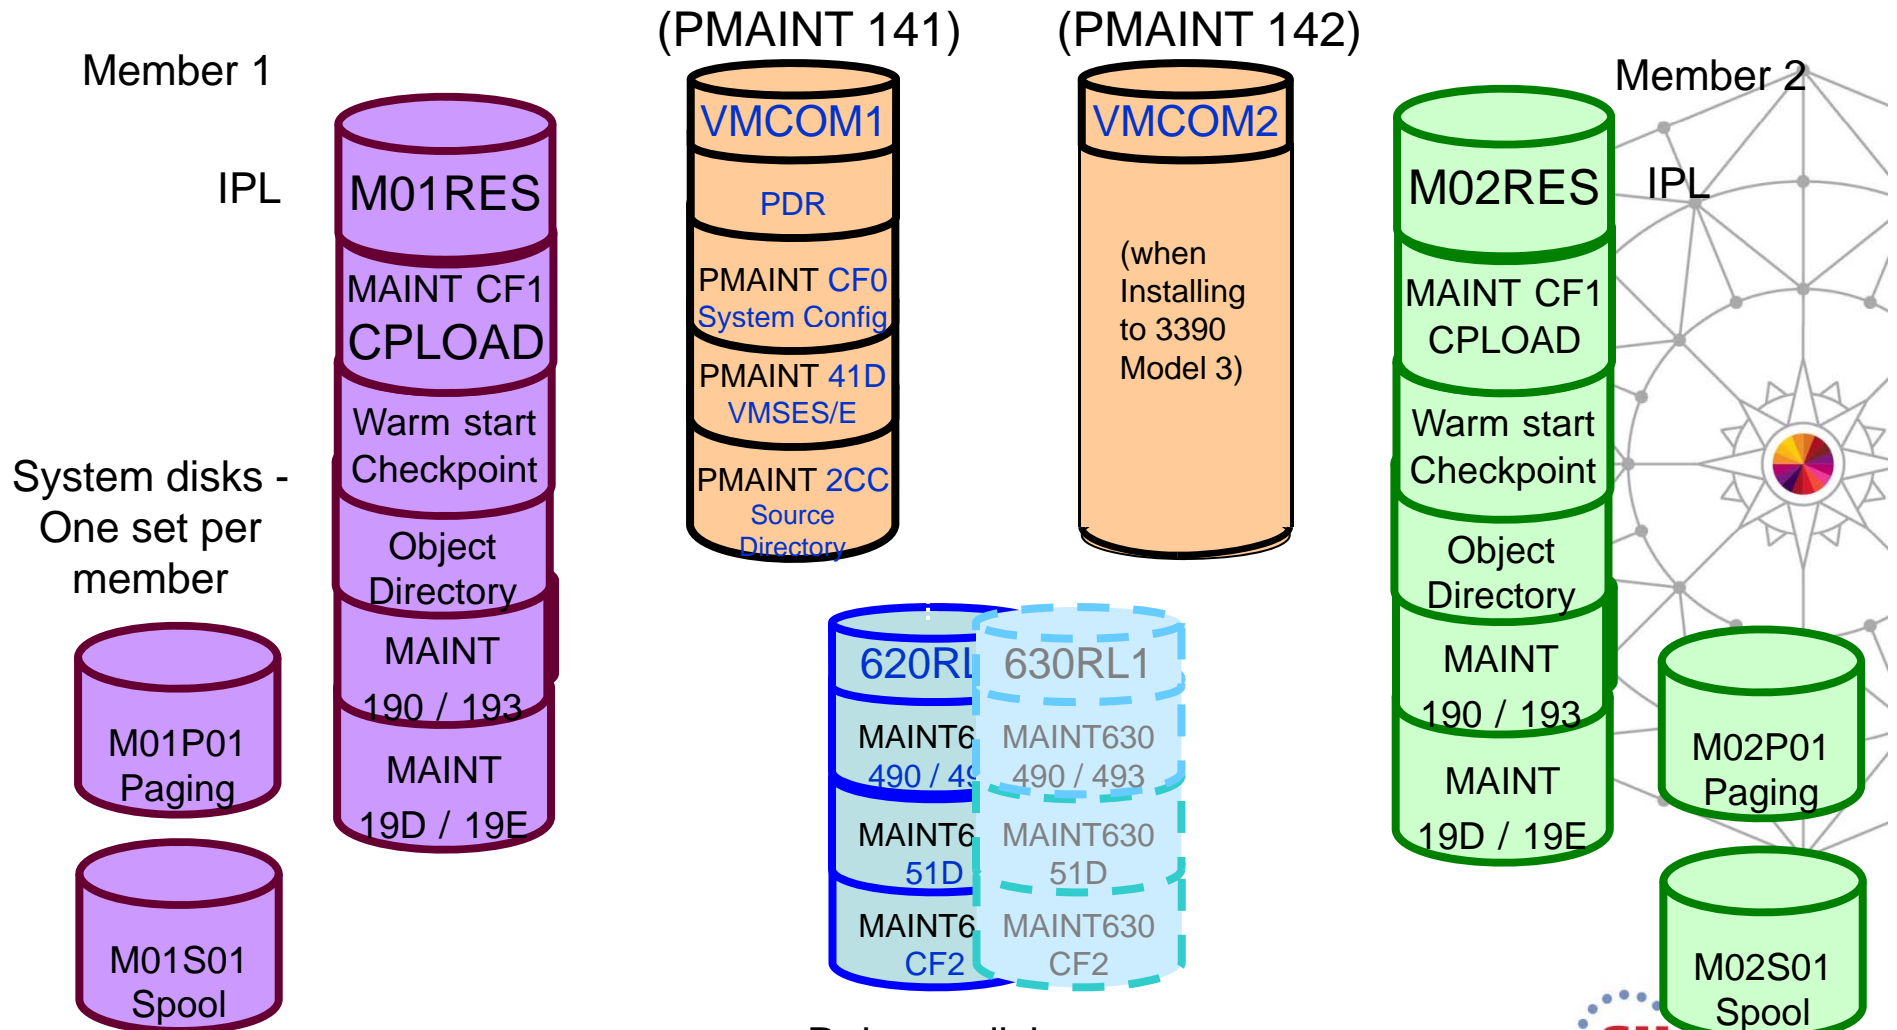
Member 1

IPL

System disks - One set per member

M01RES

MAINT CF1
CPLOAD

Warm start
Checkpoint

Object
Directory

MAINT
190 / 193

MAINT
19D / 19E

M01P01
Paging

M01S01
Spool

(PMAINT 141)

VMCOM1

PDR

PMAINT CF0
System Config

PMAINT 41D
VMSES/E

PMAINT 2CC
Source
Directory

(PMAINT 142)

VMCOM2

(when Installing to 3390 Model 3)

620RL

MAINT6
490 / 4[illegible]

MAINT6
51D

MAINT6
CF2

630RL1

MAINT630
490 / 493

MAINT630
51D

MAINT630
CF2

Member 2

IPL

M02RES

MAINT CF1
CPLOAD

Warm start
Checkpoint

Object
Directory

MAINT
190 / 193

MAINT
19D / 19E

M02P01
Paging

M02S01
Spool